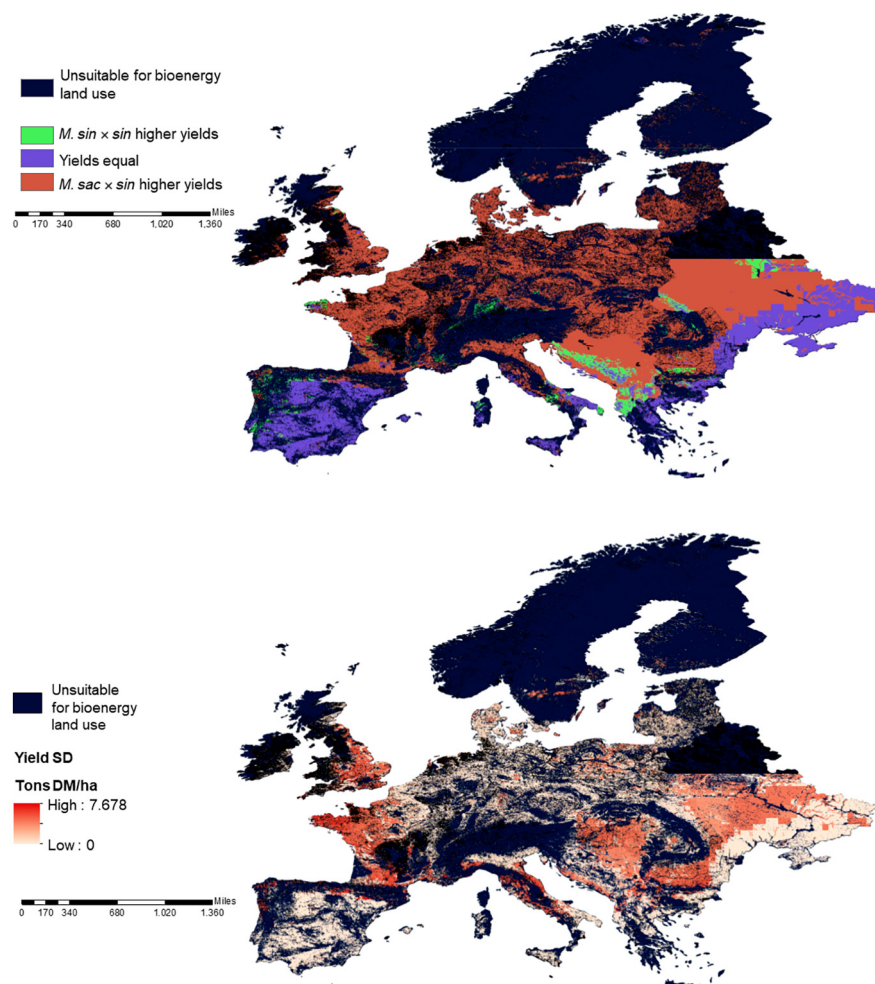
Unsuitable for bioenergy land use

*M. sin* $\times$ *sin* higher yields

Yields equal

*M. sac* $\times$ *sin* higher yields

Miles
0 170 340 680 1,020 1,360

Unsuitable for bioenergy land use

Yield SD

Tons DM/ha

High : 7.678

Low : 0

Miles
0 170 340 680 1,020 1,360